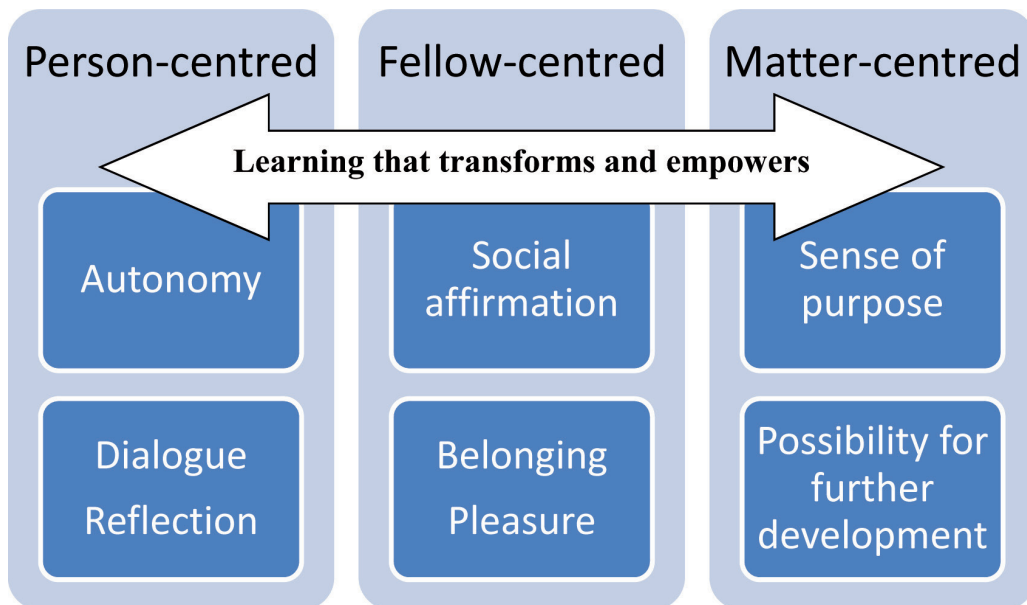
Person-centred

Fellow-centred

Matter-centred

Learning that transforms and empowers

Autonomy

Dialogue
Reflection

Social affirmation

Belonging
Pleasure

Sense of purpose

Possibility for further development